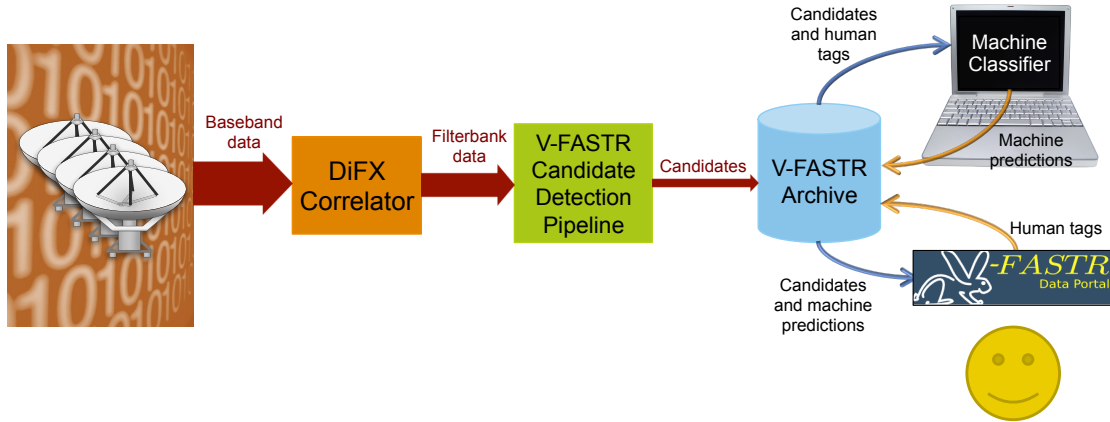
Baseband data

DiFX Correlator

Filterbank data

V-FASTR Candidate Detection Pipeline

Candidates

V-FASTR Archive

Candidates and human tags

Machine Classifier

Machine predictions

Human tags

V-FASTR Data Portal

Candidates and machine predictions